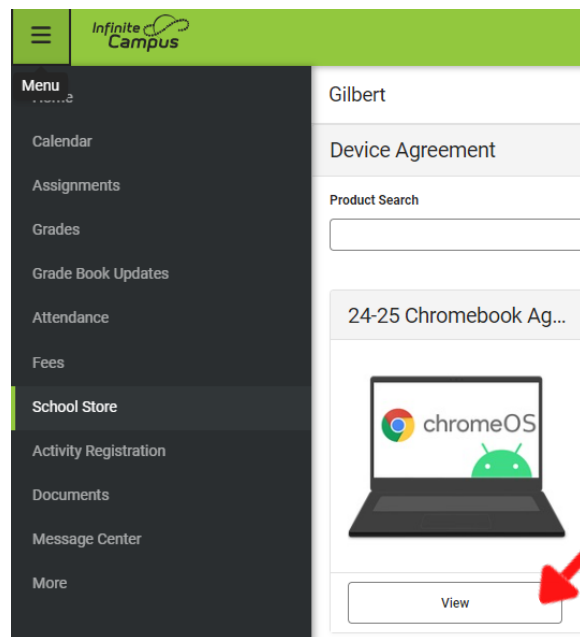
Infinite Campus

Menu

Home

Calendar

Assignments

Grades

Grade Book Updates

Attendance

Fees

School Store

Activity Registration

Documents

Message Center

More

Gilbert

Device Agreement

Product Search

24-25 Chromebook Ag...

chromeOS

View